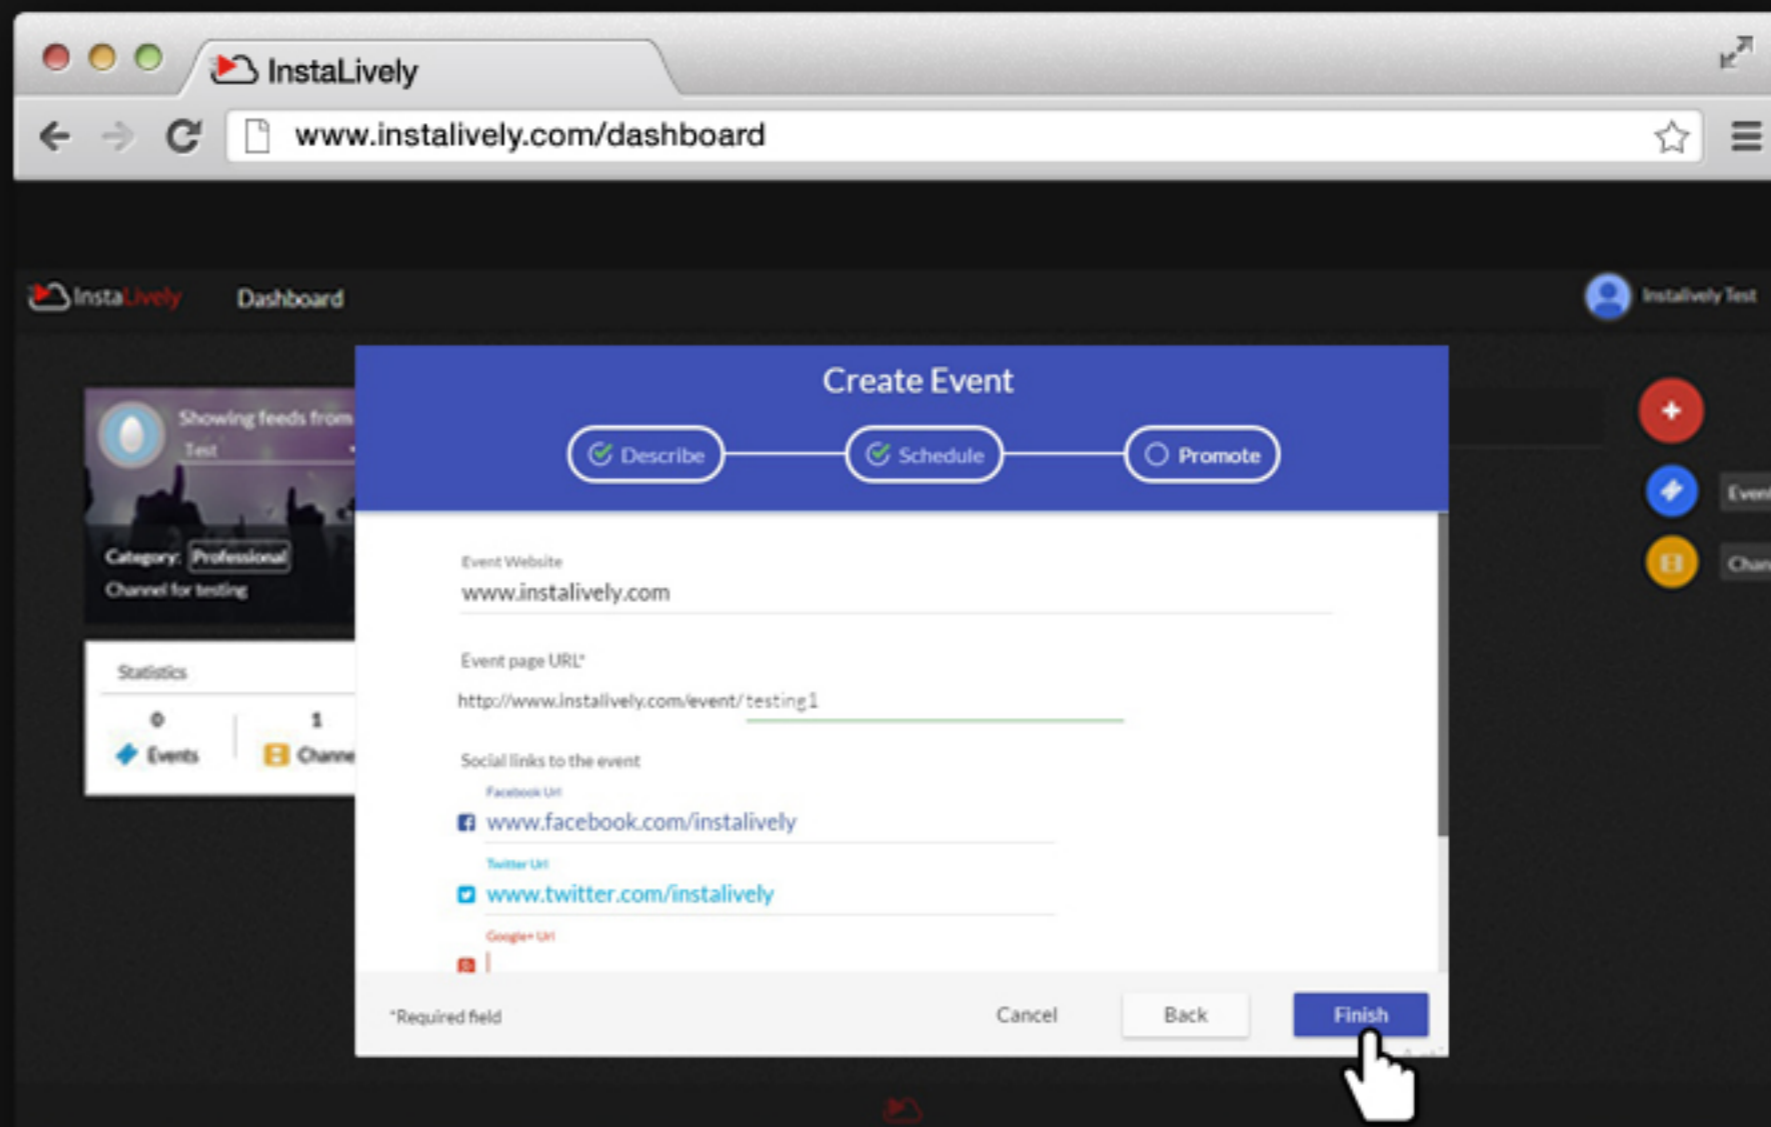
InstaLively

www.instalively.com/dashboard

InstaLively Dashboard

Instalively Test

Showing feeds from
Test

Category: Professional
Channel for testing

Statistics

0
Events

1
Channe

Create Event

Describe
Schedule
Promote

Event Website
www.instalively.com

Event page URL*
http://www.instalively.com/event/ testing1

Social links to the event

Facebook Url
www.facebook.com/instalively

Twitter Url
www.twitter.com/instalively

Google+ Url

*Required field

Cancel
Back
Finish

+
Even
Chan